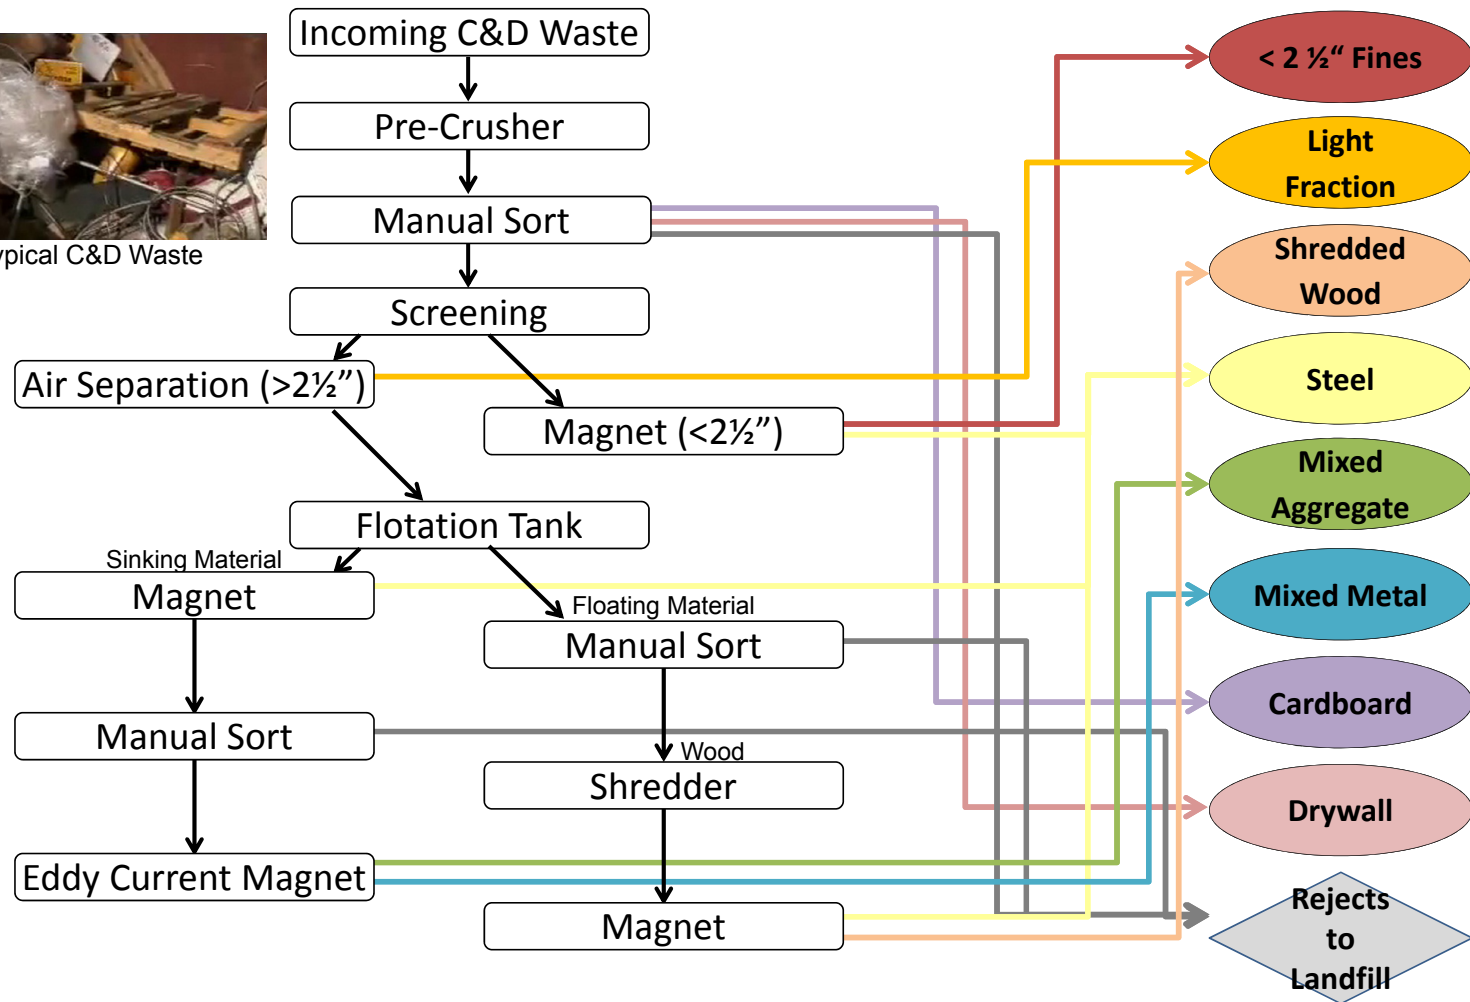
ypical C&D Waste

Incoming C&D Waste

Pre-Crusher

Manual Sort

Screening

Air Separation (>2½”)

Magnet (<2½”)

Flotation Tank

Sinking Material

Magnet

Floating Material

Manual Sort

Manual Sort

Wood

Shredder

Eddy Current Magnet

Magnet

< 2 ½“ Fines

Light Fraction

Shredded Wood

Steel

Mixed Aggregate

Mixed Metal

Cardboard

Drywall

Rejects to Landfill